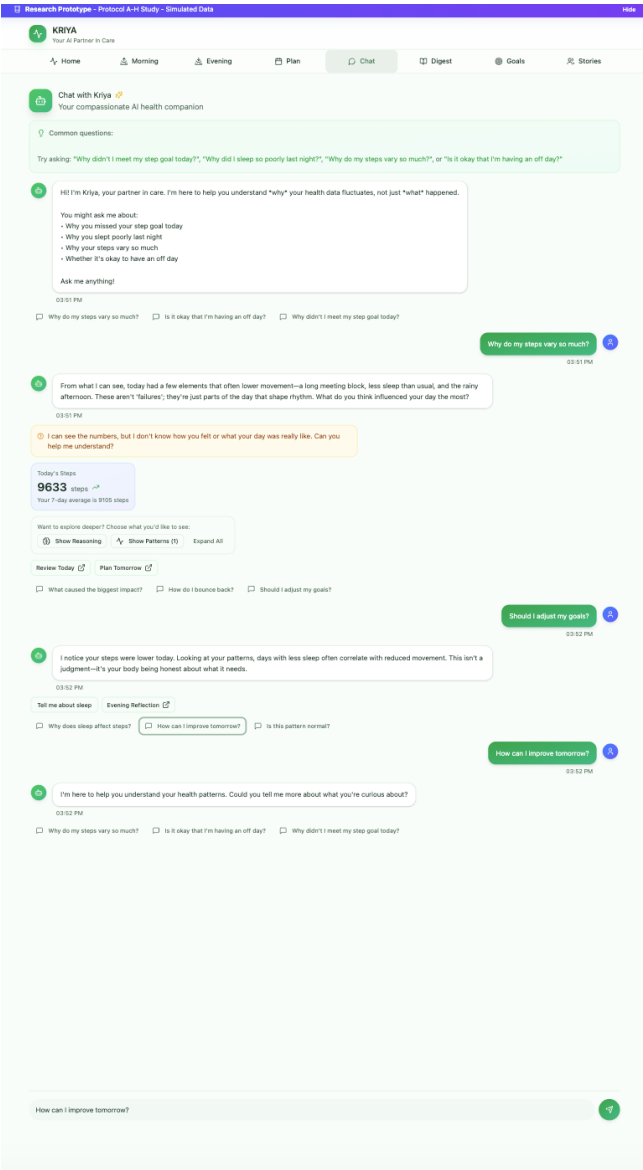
Research Prototype - Protocol A-H Study - Simulated Data

Hide

KRIYA
Your AI Partner in Care

Home | Morning | Evening | Plan | Chat | Digest | Goals | Stories

Chat with Kriya ✨
Your compassionate AI health companion

Common questions:

Try asking: "Why didn't I meet my step goal today?", "Why did I sleep so poorly last night?", "Why do my steps vary so much?", or "Is it okay that I'm having an off day?"

Hi! I'm Kriya, your partner in care. I'm here to help you understand *why* your health data fluctuates, not just *what* happened.

You might ask me about:
• Why you missed your step goal today
• Why you slept poorly last night
• Why your steps vary so much
• Whether it's okay to have an off day

Ask me anything!

03:51 PM

Why do my steps vary so much? | Is it okay that I'm having an off day? | Why didn't I meet my step goal today?

Why do my steps vary so much?

03:51 PM

From what I can see, today had a few elements that often lower movement—a long meeting block, less sleep than usual, and the rainy afternoon. These aren't 'failures'; they're just parts of the day that shape rhythm. What do you think influenced your day the most?

03:51 PM

I can see the numbers, but I don't know how you felt or what your day was really like. Can you help me understand?

Today's Steps
9633 steps
Your 7-day average is 9105 steps

Want to explore deeper? Choose what you'd like to see:
Show Reasoning | Show Patterns (1) | Expand All

Review Today | Plan Tomorrow

What caused the biggest impact? | How do I bounce back? | Should I adjust my goals?

Should I adjust my goals?

03:52 PM

I notice your steps were lower today. Looking at your patterns, days with less sleep often correlate with reduced movement. This isn't a judgment—it's your body being honest about what it needs.

03:52 PM

Tell me about sleep | Evening Reflection

Why does sleep affect steps? | How can I improve tomorrow? | Is this pattern normal?

How can I improve tomorrow?

03:52 PM

I'm here to help you understand your health patterns. Could you tell me more about what you're curious about?

03:52 PM

Why do my steps vary so much? | Is it okay that I'm having an off day? | Why didn't I meet my step goal today?

How can I improve tomorrow?